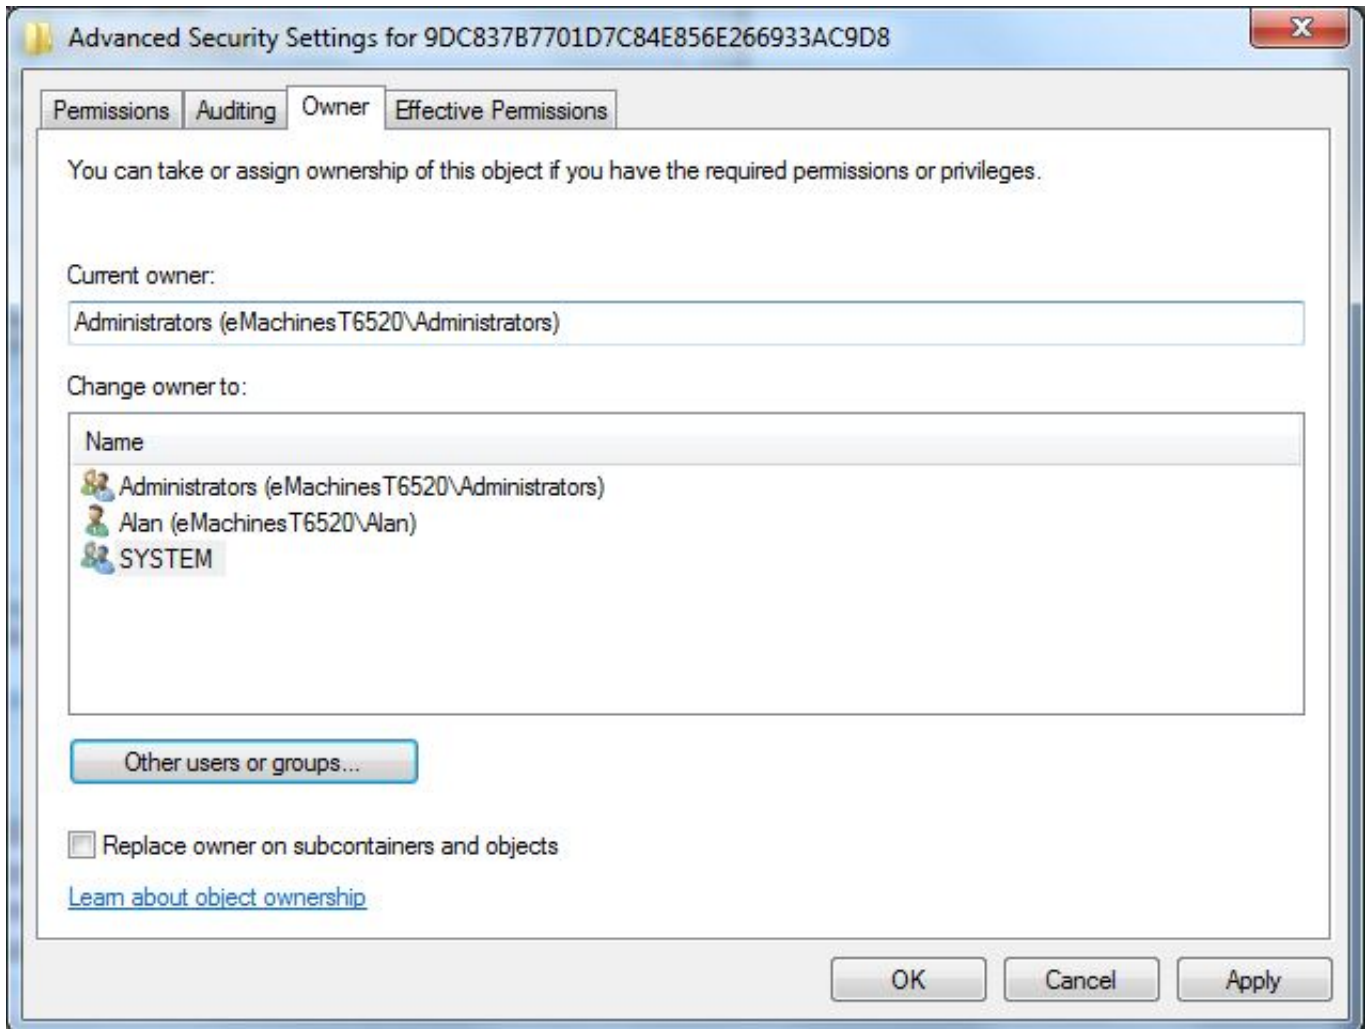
Advanced Security Settings for 9DC837B7701D7C84E856E266933AC9D8

Permissions | Auditing | Owner | Effective Permissions

You can take or assign ownership of this object if you have the required permissions or privileges.

Current owner:

Administrators (eMachinesT6520\Administrators)

Change owner to:

| Name |
|---|
| Administrators (eMachinesT6520\Administrators) |
| Alan (eMachinesT6520\Alan) |
| SYSTEM |

Other users or groups...

Replace owner on subcontainers and objects

Learn about object ownership

OK Cancel Apply